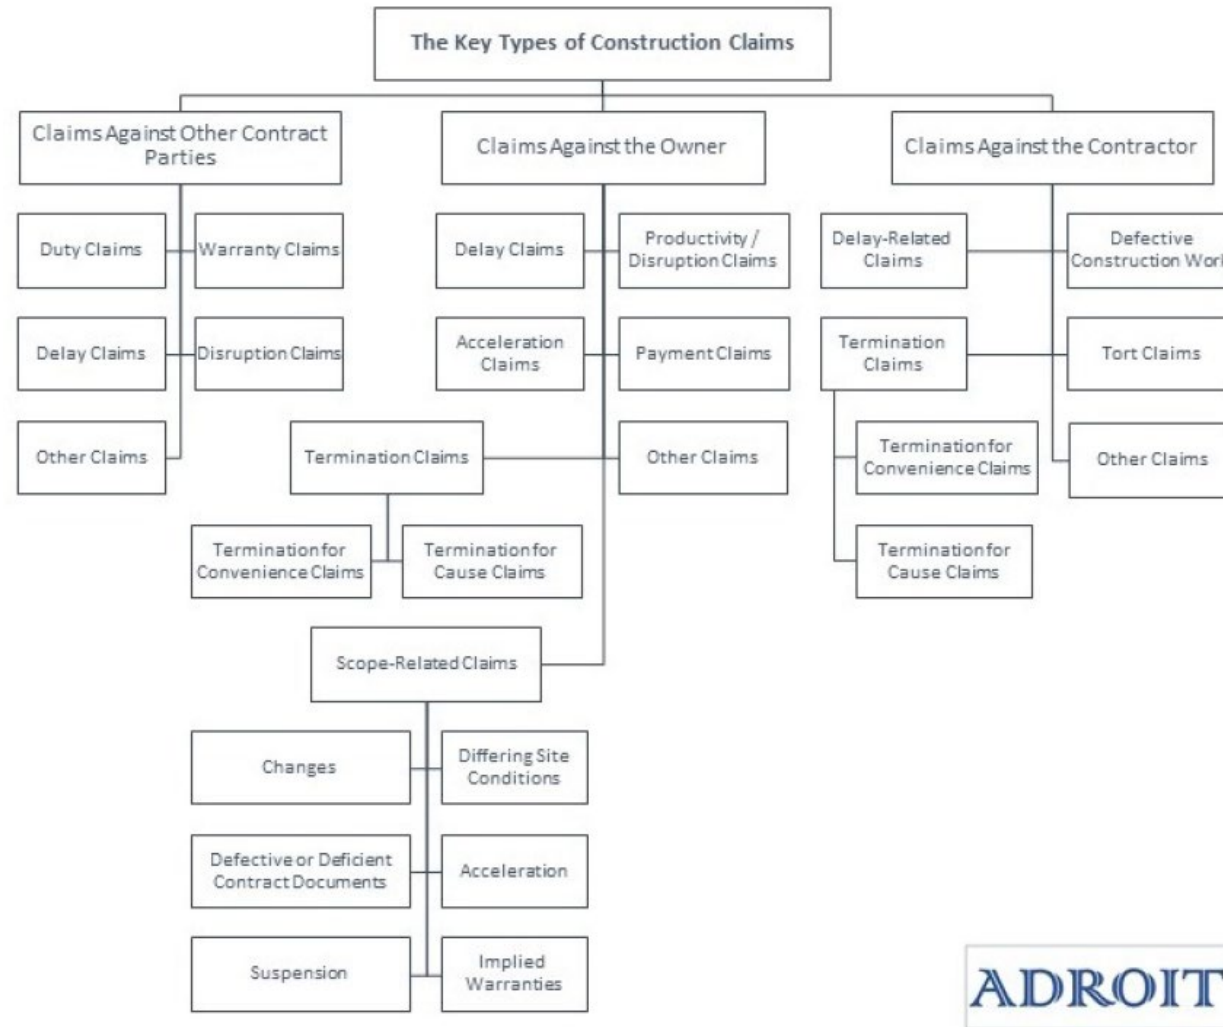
The Key Types of Construction Claims

Claims Against Other Contract Parties

Duty Claims

Warranty Claims

Delay Claims

Disruption Claims

Other Claims

Claims Against the Owner

Delay Claims

Productivity / Disruption Claims

Acceleration Claims

Payment Claims

Termination Claims

Other Claims

Termination for Convenience Claims

Termination for Cause Claims

Scope-Related Claims

Changes

Differing Site Conditions

Defective or Deficient Contract Documents

Acceleration

Suspension

Implied Warranties

Claims Against the Contractor

Delay-Related Claims

Defective Construction Wor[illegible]

Termination Claims

Tort Claims

Termination for Convenience Claims

Other Claims

Termination for Cause Claims

ADROIT